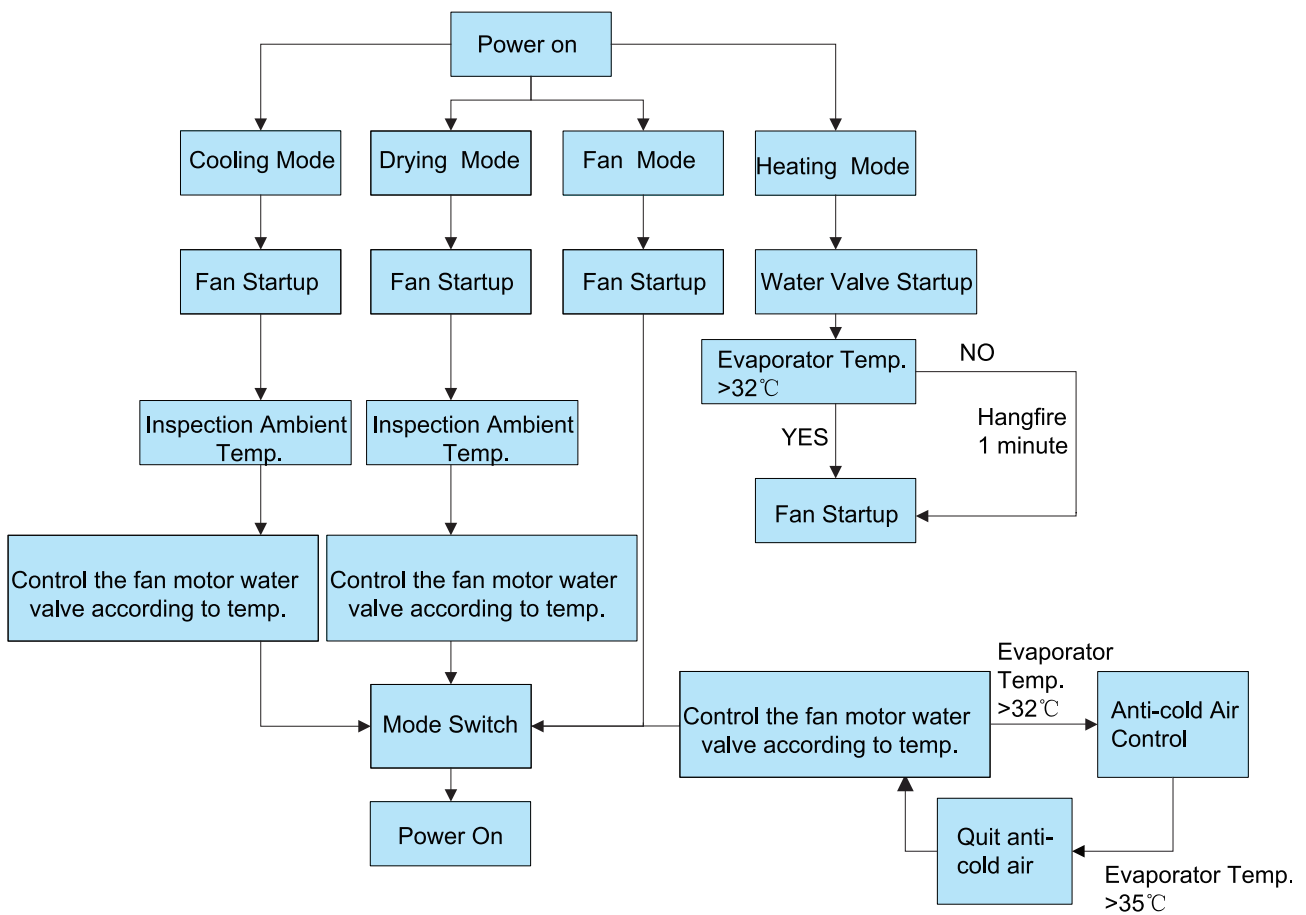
Power on

Cooling Mode

Drying Mode

Fan Mode

Heating Mode

Fan Startup

Fan Startup

Fan Startup

Water Valve Startup

Evaporator Temp. >32℃

NO

Hangfire 1 minute

YES

Fan Startup

Inspection Ambient Temp.

Inspection Ambient Temp.

Control the fan motor water valve according to temp.

Control the fan motor water valve according to temp.

Mode Switch

Power On

Control the fan motor water valve according to temp.

Evaporator Temp. >32℃

Anti-cold Air Control

Quit anti-cold air

Evaporator Temp. >35℃